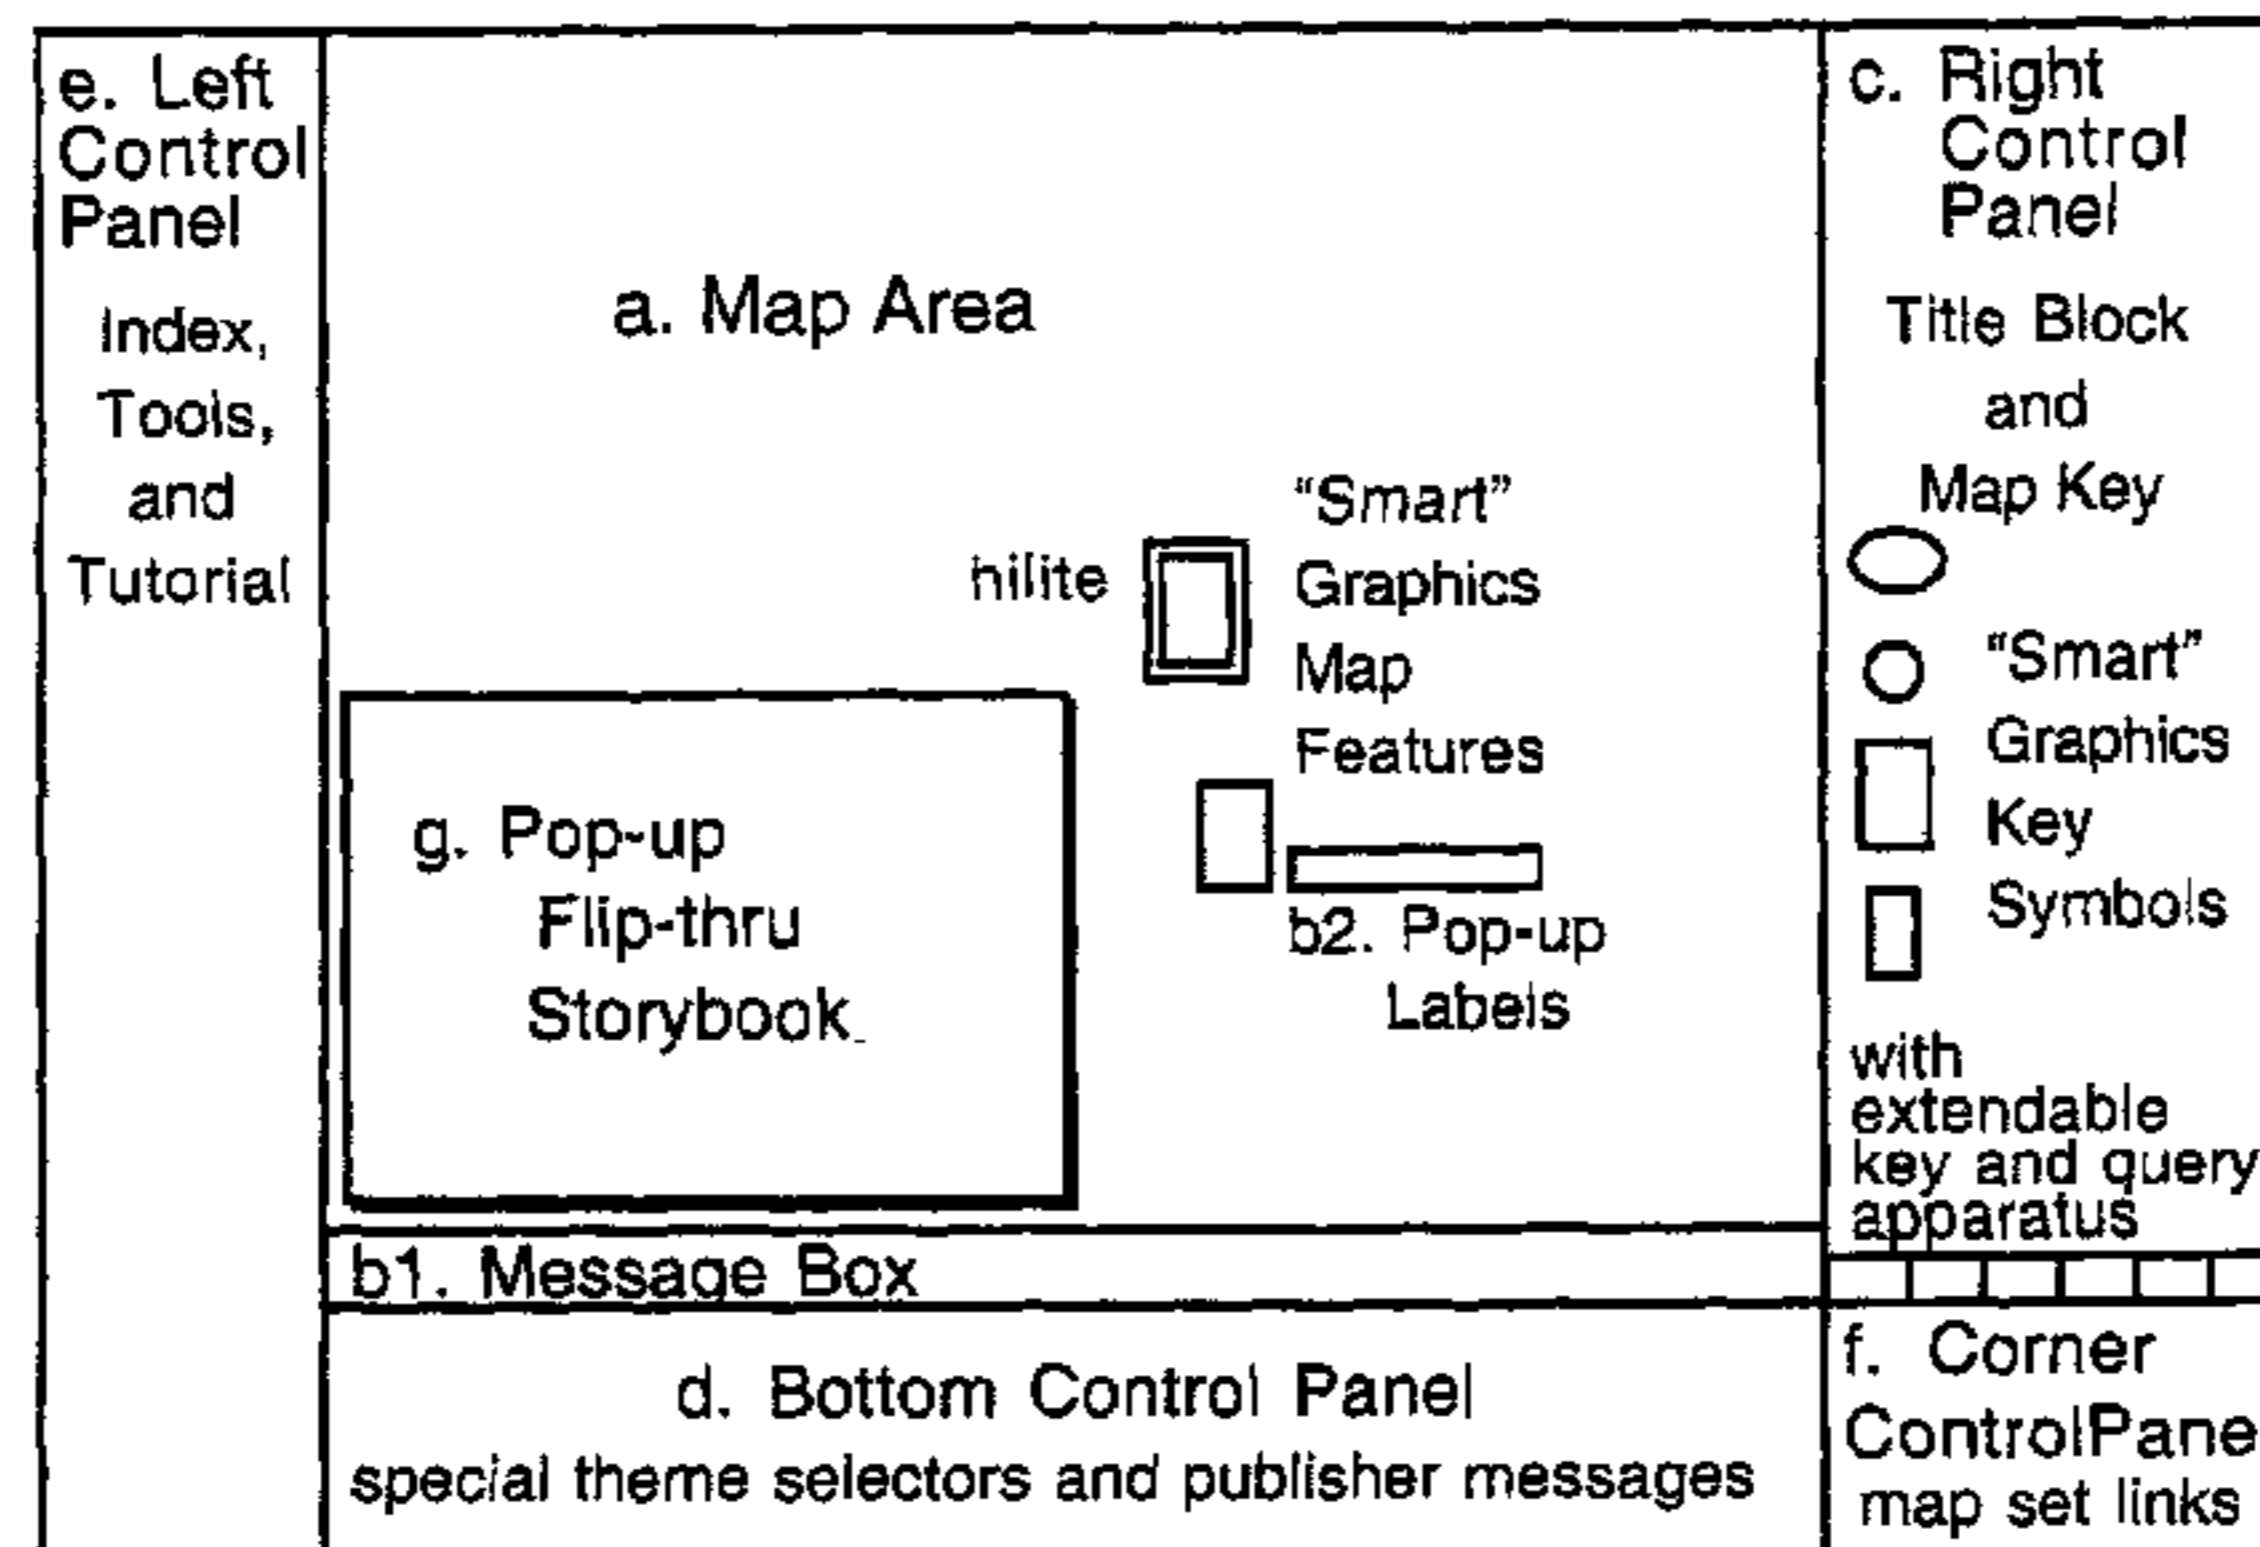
e. Left Control Panel

Index, Tools, and Tutorial

a. Map Area

hilite

"Smart" Graphics Map Features

g. Pop-up Flip-thru Storybook

b2. Pop-up Labels

c. Right Control Panel

Title Block and Map Key

"Smart" Graphics Key Symbols

with extendable key and query apparatus

b1. Message Box

d. Bottom Control Panel
special theme selectors and publisher messages

f. Corner ControlPane
map set links